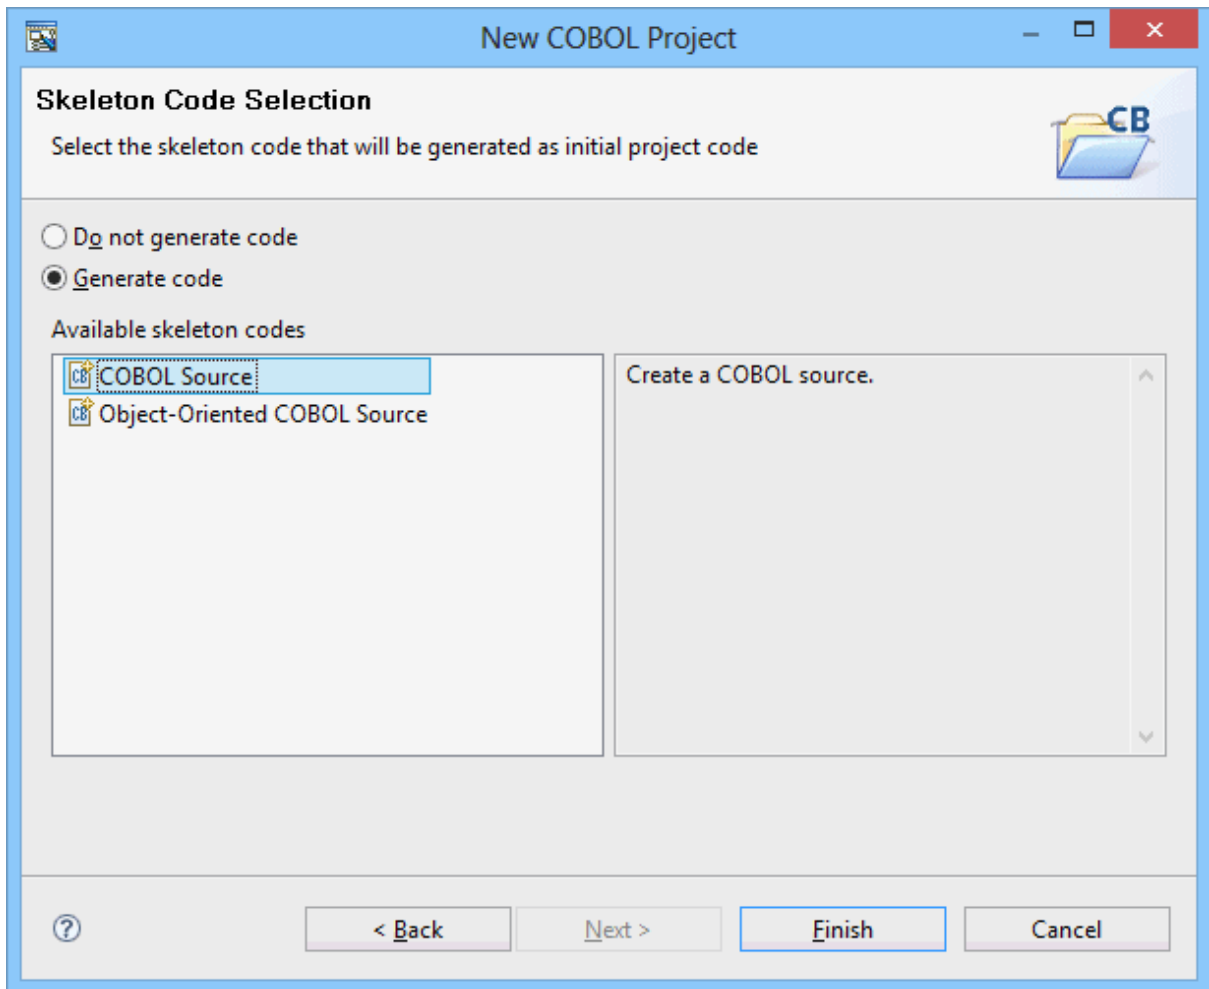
New COBOL Project

Skeleton Code Selection

Select the skeleton code that will be generated as initial project code

CB

Do not generate code

Generate code

Available skeleton codes

CB COBOL Source

CB Object-Oriented COBOL Source

Create a COBOL source.

?

< Back

Next >

Finish

Cancel